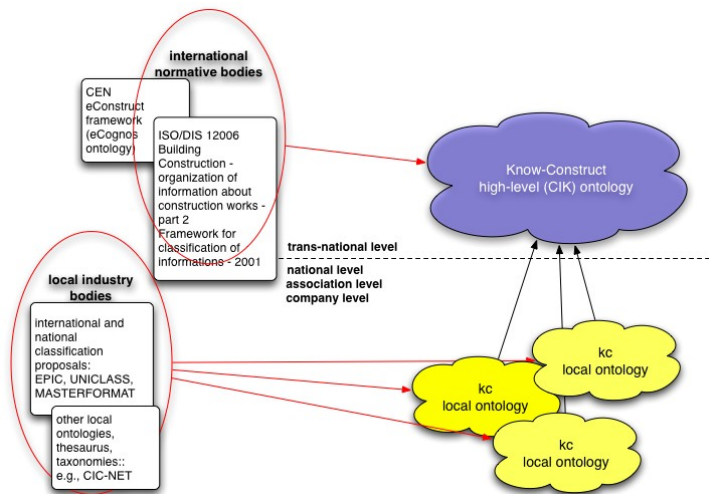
international normative bodies

CEN eConstruct framework (eCognos ontology)

ISO/DIS 12006 Building Construction - organization of information about construction works - part 2 Framework for classification of informations - 2001

Know-Construct high-level (CIK) ontology

trans-national level

national level
association level
company level

local industry bodies

international and national classification proposals: EPIC, UNICLASS, MASTERFORMAT

other local ontologies, thesaurus, taxonomies:: e.g., CIC-NET

kc local ontology

kc local ontology

kc local ontology